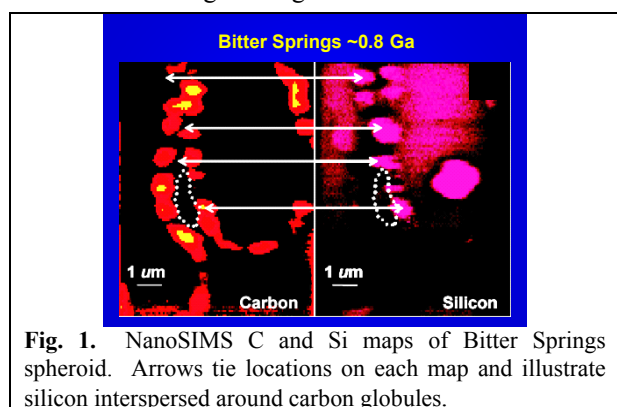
Bitter Springs ~0.8 Ga

1 um
Carbon

1 um
Silicon

**Fig. 1.** NanoSIMS C and Si maps of Bitter Springs spheroid. Arrows tie locations on each map and illustrate silicon interspersed around carbon globules.